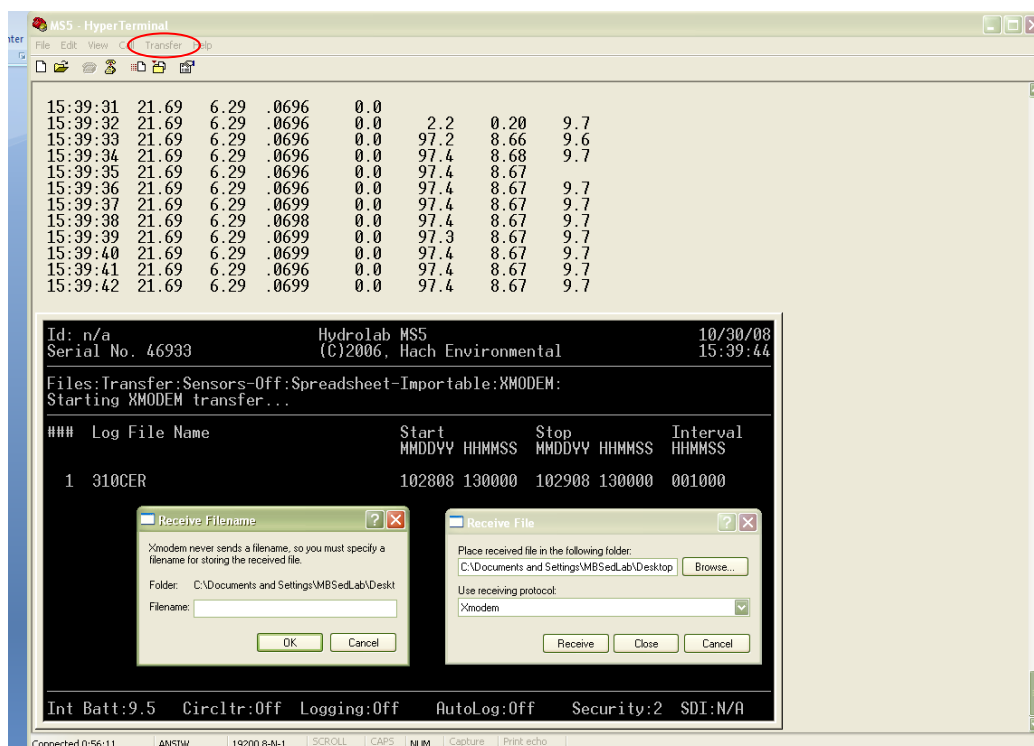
MS5 - HyperTerminal
File Edit View Call Transfer Help

15:39:31 21.69 6.29 .0696 0.0
15:39:32 21.69 6.29 .0696 0.0 2.2 0.20 9.7
15:39:33 21.69 6.29 .0696 0.0 97.2 8.66 9.6
15:39:34 21.69 6.29 .0696 0.0 97.4 8.68 9.7
15:39:35 21.69 6.29 .0696 0.0 97.4 8.67
15:39:36 21.69 6.29 .0696 0.0 97.4 8.67 9.7
15:39:37 21.69 6.29 .0699 0.0 97.4 8.67 9.7
15:39:38 21.69 6.29 .0698 0.0 97.4 8.67 9.7
15:39:39 21.69 6.29 .0699 0.0 97.3 8.67 9.7
15:39:40 21.69 6.29 .0699 0.0 97.4 8.67 9.7
15:39:41 21.69 6.29 .0696 0.0 97.4 8.67 9.7
15:39:42 21.69 6.29 .0699 0.0 97.4 8.67 9.7

Id: n/a Hydrolab MS5 10/30/08
Serial No. 46933 (C)2006, Hach Environmental 15:39:44

Files:Transfer:Sensors-Off:Spreadsheet-Importable:XMODEM:
Starting XMODEM transfer...

| ### | Log File Name | Start MMDDYY HHMMSS | Stop MMDDYY HHMMSS | Interval HHMMSS |
|---|---|---|---|---|
| 1 | 310CER | 102808 130000 | 102908 130000 | 001000 |

Receive Filename
Xmodem never sends a filename, so you must specify a filename for storing the received file.
Folder: C:\Documents and Settings\MBSedLab\Deskt
Filename:
OK Cancel

Receive File
Place received file in the following folder:
C:\Documents and Settings\MBSedLab\Desktop Browse...
Use receiving protocol:
Xmodem
Receive Close Cancel

Int Batt:9.5 Circltr:Off Logging:Off AutoLog:Off Security:2 SDI:N/A

Connected 0:56:11 ANSIW 19200 8-N-1 SCROLL CAPS NUM Capture Print echo